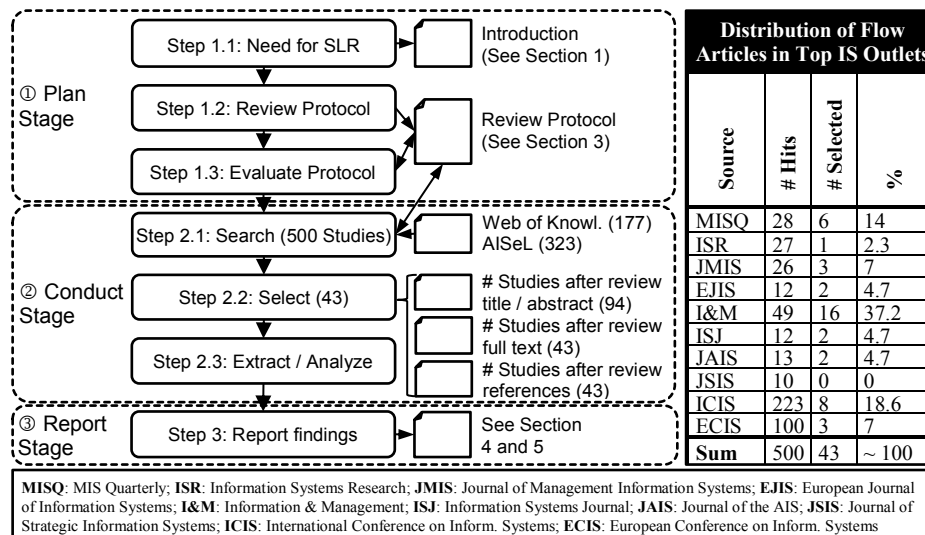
① Plan Stage

Step 1.1: Need for SLR

Introduction (See Section 1)

Step 1.2: Review Protocol

Step 1.3: Evaluate Protocol

Review Protocol (See Section 3)

② Conduct Stage

Step 2.1: Search (500 Studies)

Web of Knowl. (177) AISeL (323)

Step 2.2: Select (43)

# Studies after review title / abstract (94)

# Studies after review full text (43)

Step 2.3: Extract / Analyze

# Studies after review references (43)

③ Report Stage

Step 3: Report findings

See Section 4 and 5

Distribution of Flow Articles in Top IS Outlets

| Source | # Hits | # Selected | % |
|---|---|---|---|
| MISQ | 28 | 6 | 14 |
| ISR | 27 | 1 | 2.3 |
| JMIS | 26 | 3 | 7 |
| EJIS | 12 | 2 | 4.7 |
| I&M | 49 | 16 | 37.2 |
| ISJ | 12 | 2 | 4.7 |
| JAIS | 13 | 2 | 4.7 |
| JSIS | 10 | 0 | 0 |
| ICIS | 223 | 8 | 18.6 |
| ECIS | 100 | 3 | 7 |
| Sum | 500 | 43 | ~ 100 |

MISQ: MIS Quarterly; ISR: Information Systems Research; JMIS: Journal of Management Information Systems; EJIS: European Journal of Information Systems; I&M: Information & Management; ISJ: Information Systems Journal; JAIS: Journal of the AIS; JSIS: Journal of Strategic Information Systems; ICIS: International Conference on Inform. Systems; ECIS: European Conference on Inform. Systems